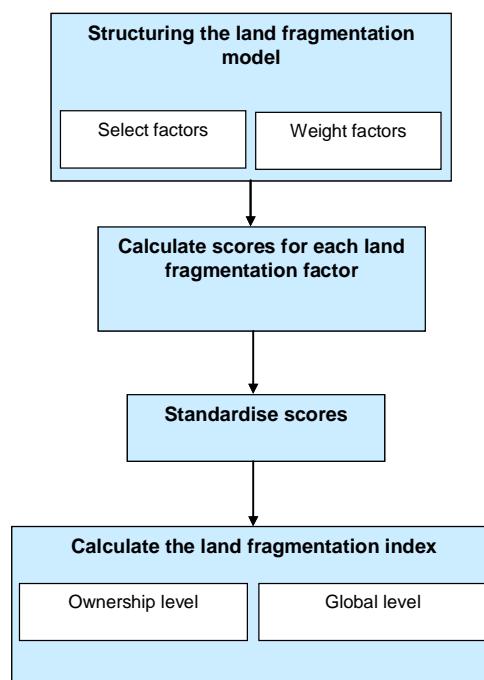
Structuring the land fragmentation model

Select factors

Weight factors

Calculate scores for each land fragmentation factor

Standardise scores

Calculate the land fragmentation index

Ownership level

Global level